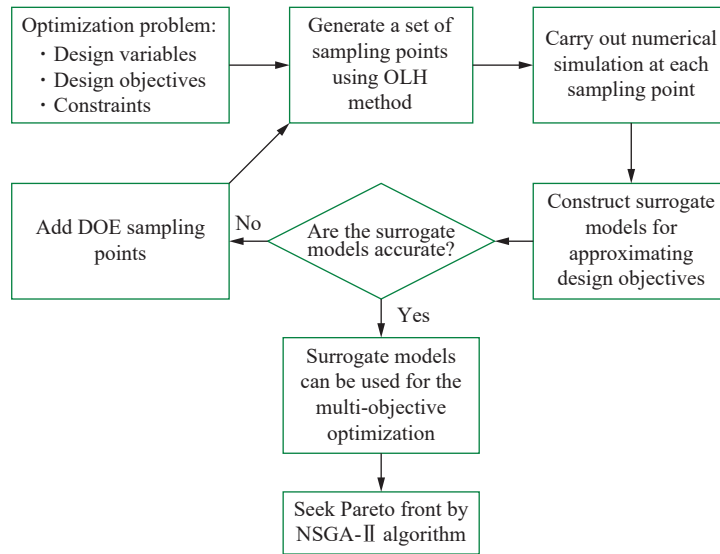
Optimization problem:
・Design variables
・Design objectives
・Constraints

Generate a set of sampling points using OLH method

Carry out numerical simulation at each sampling point

Construct surrogate models for approximating design objectives

Are the surrogate models accurate?

No

Add DOE sampling points

Yes

Surrogate models can be used for the multi-objective optimization

Seek Pareto front by NSGA-Ⅱ algorithm